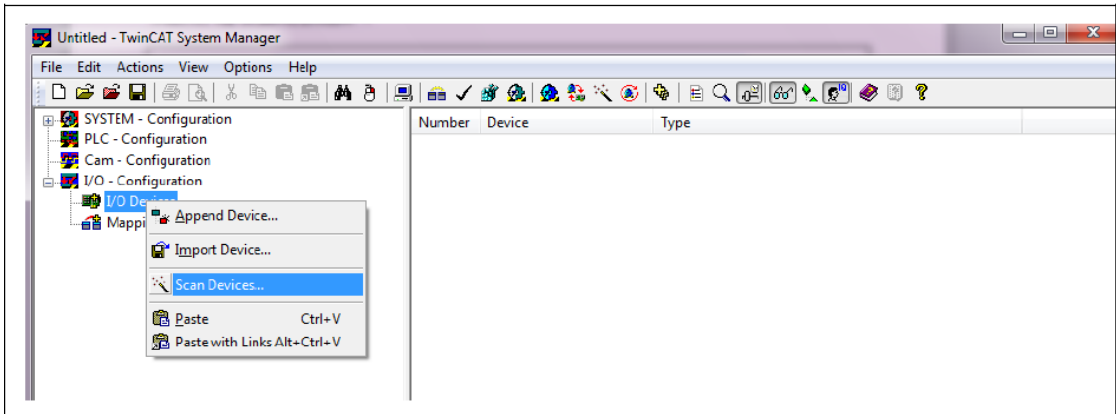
Untitled - TwinCAT System Manager

File Edit Actions View Options Help

SYSTEM - Configuration
PLC - Configuration
Cam - Configuration
I/O - Configuration
I/O Devices
Mappi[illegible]

Append Device...
Import Device...
Scan Devices...
Paste Ctrl+V
Paste with Links Alt+Ctrl+V

| Number | Device | Type |
|---|---|---|